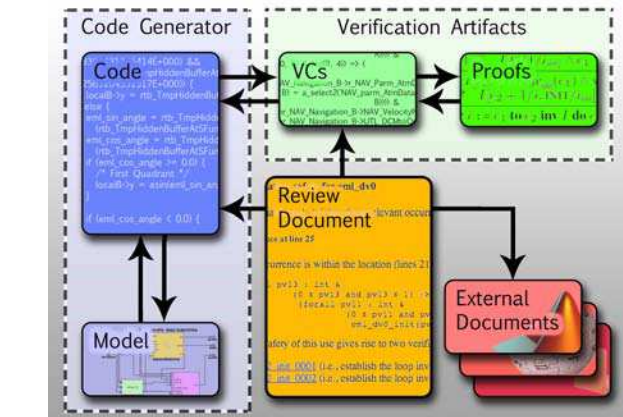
Code Generator

Verification Artifacts

Code

VCs

Proofs

Review Document

External Documents

Model

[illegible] (14E+000) &&
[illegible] pHiddenBufferA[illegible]
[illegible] 17E+000)) {
localB->y = rtb_TmpHiddenBu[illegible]
else {
eml_sin_angle = rtb_TmpHidd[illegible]
(rtb_TmpHiddenBufferAtSFun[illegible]
eml_cos_angle = rtb_TmpHidd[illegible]
(rtb_TmpHiddenBufferAtSFun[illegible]
if (eml_cos_angle >= 0.0) {
/* First Quadrant */
localB->y = asin(eml_sin_an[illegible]

if (eml_cos_angle < 0.0) {

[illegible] 40 => (
NAV_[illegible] B->r_NAV_Parm_AtmD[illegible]
B) = a_select2(NAV_parm_AtmData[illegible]
NAV_Navigation_B->r_NAV_VelocityR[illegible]
NAV_Navigation_B-)UT)_DCM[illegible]

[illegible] to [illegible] inv / do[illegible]

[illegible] for eml_dv0
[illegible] levant occur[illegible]
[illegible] at line 25
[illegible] urrence is within the location (lines 21)
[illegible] pvl : int &
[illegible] (0 ≤ pvl3 and pvl3 ≤ 11 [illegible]
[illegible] (forall pvl1 : int &
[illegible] (0 ≤ pvl1 and pv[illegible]
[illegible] eml_dv0_initip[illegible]
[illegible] afety of this use gives rise to two verifi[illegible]
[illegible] _0001 (i.e., establish the loop inv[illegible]
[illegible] _0002 (i.e., establish the loop inv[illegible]